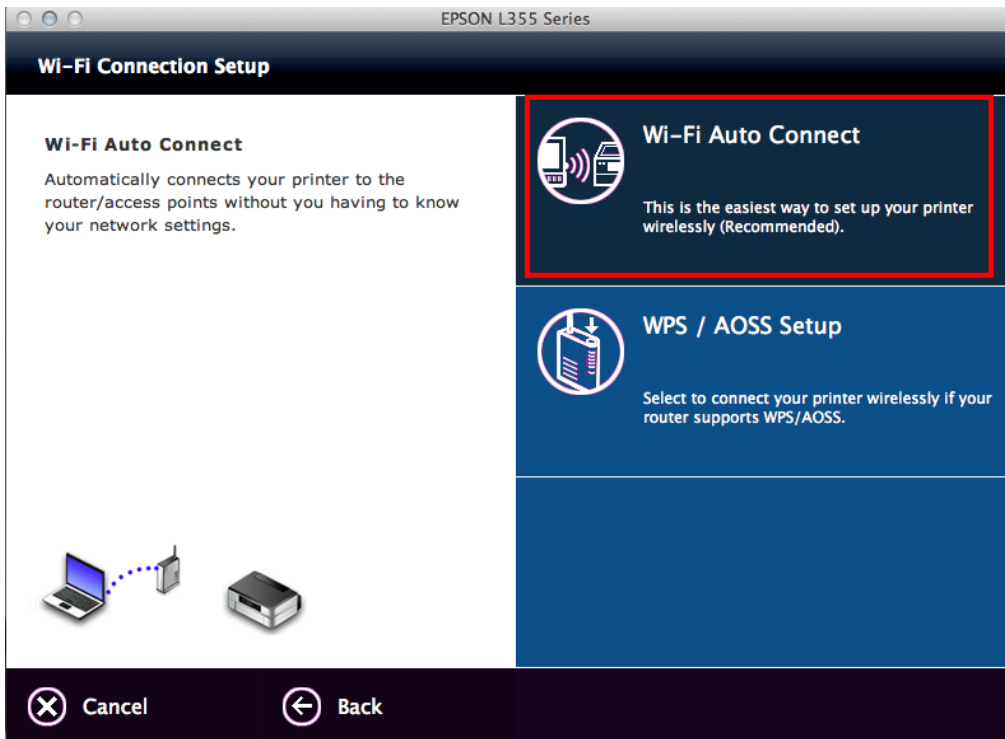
EPSON L355 Series

Wi-Fi Connection Setup

Wi-Fi Auto Connect

Automatically connects your printer to the router/access points without you having to know your network settings.

Wi-Fi Auto Connect

This is the easiest way to set up your printer wirelessly (Recommended).

WPS / AOSS Setup

Select to connect your printer wirelessly if your router supports WPS/AOSS.

Cancel

Back